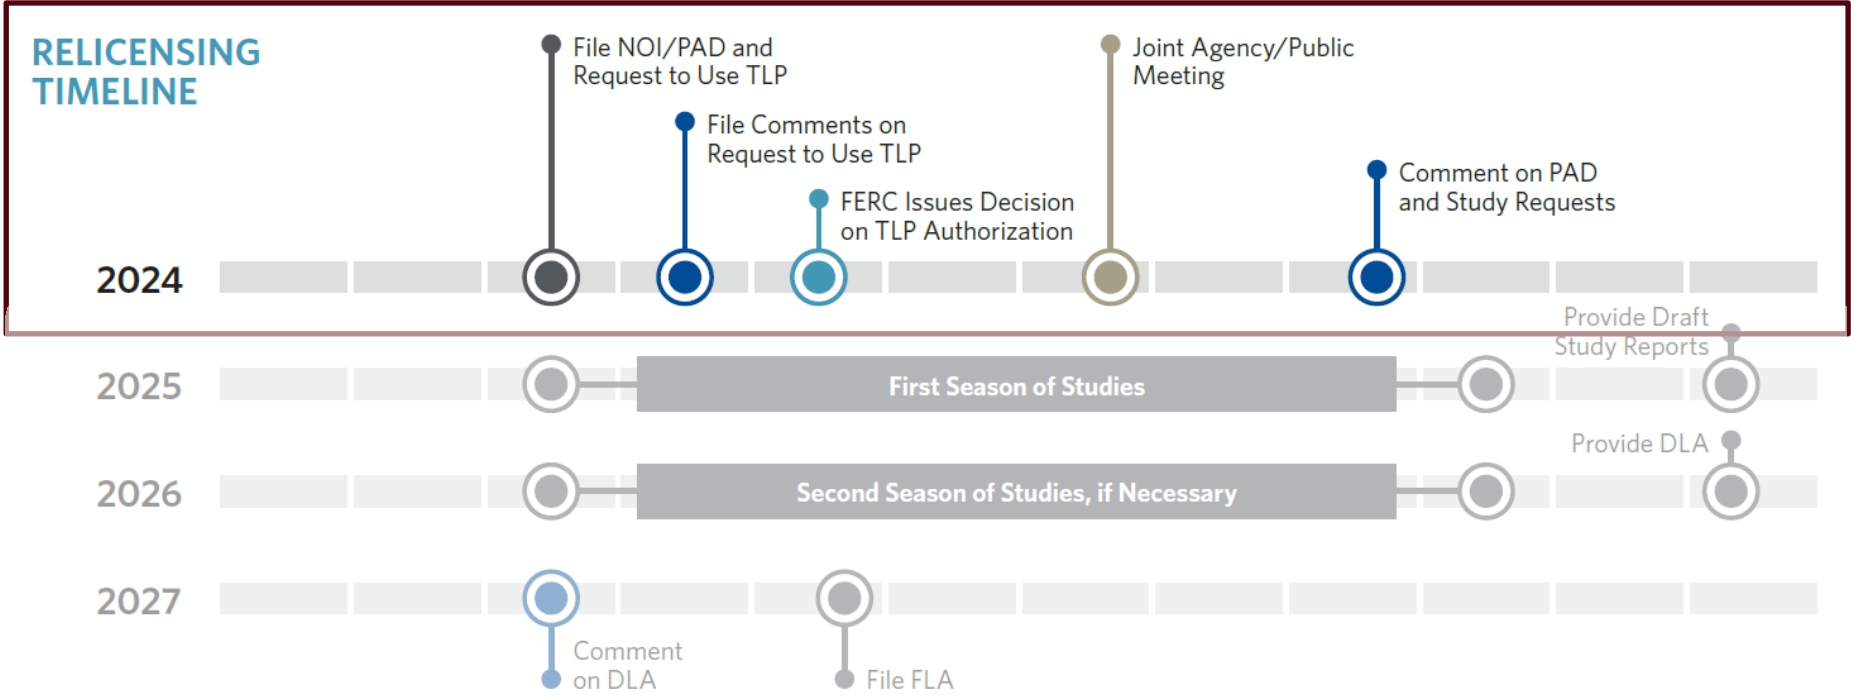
RELICENSING TIMELINE

File NOI/PAD and Request to Use TLP

File Comments on Request to Use TLP

FERC Issues Decision on TLP Authorization

Joint Agency/Public Meeting

Comment on PAD and Study Requests

2024

Provide Draft Study Reports

2025

First Season of Studies

Provide DLA

2026

Second Season of Studies, if Necessary

2027

Comment on DLA

File FLA